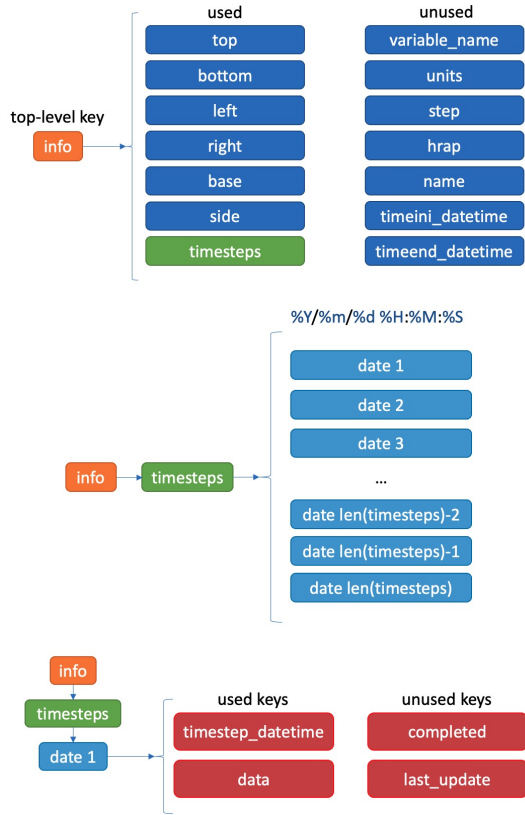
top-level key

info

used

top

bottom

left

right

base

side

timesteps

unused

variable_name

units

step

hrap

name

timeini_datetime

timeend_datetime

info

timesteps

%Y/%m/%d %H:%M:%S

date 1

date 2

date 3

...

date len(timesteps)-2

date len(timesteps)-1

date len(timesteps)

info

timesteps

date 1

used keys

timestep_datetime

data

unused keys

completed

last_update